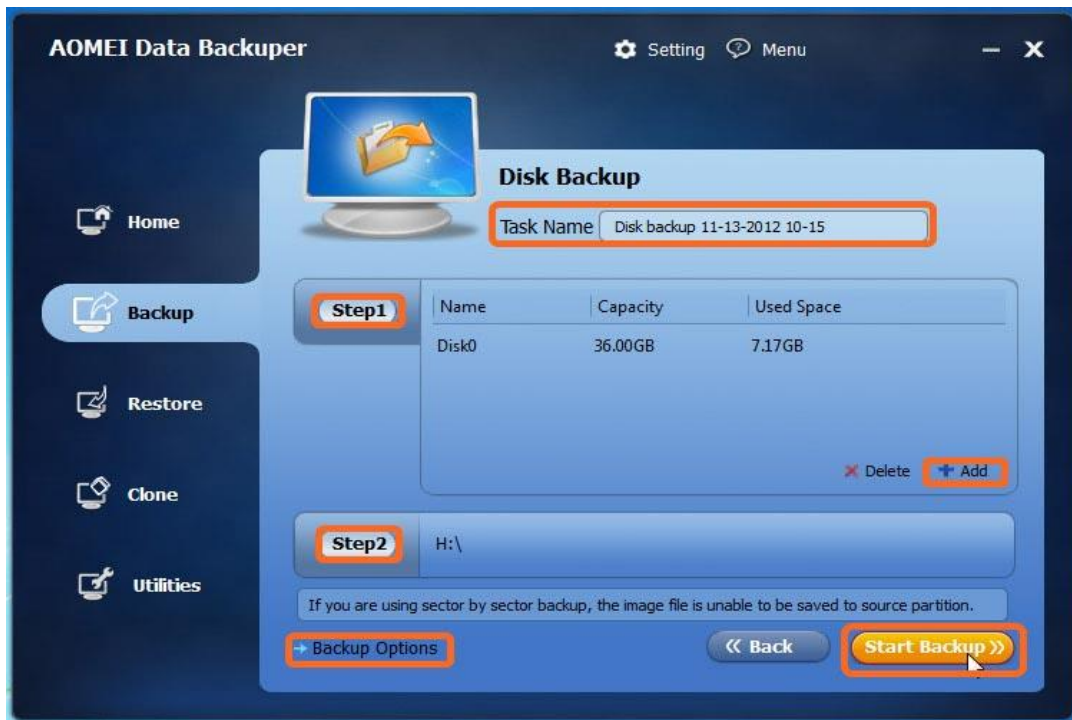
AOMEI Data Backuper

Setting Menu

Home

Backup

Restore

Clone

Utilities

Disk Backup

Task Name Disk backup 11-13-2012 10-15

Step1

| Name | Capacity | Used Space |
|---|---|---|
| Disk0 | 36.00GB | 7.17GB |

Delete Add

Step2 H:\

If you are using sector by sector backup, the image file is unable to be saved to source partition.

Backup Options

« Back

Start Backup »